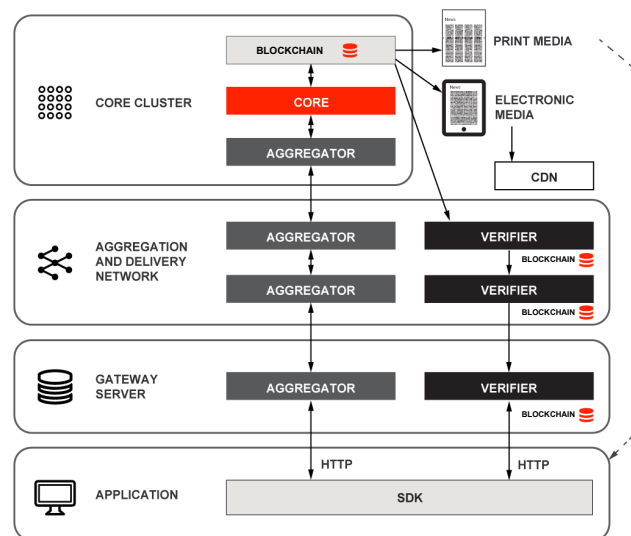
CORE CLUSTER

BLOCKCHAIN

CORE

AGGREGATOR

PRINT MEDIA

ELECTRONIC MEDIA

CDN

AGGREGATION AND DELIVERY NETWORK

AGGREGATOR

AGGREGATOR

VERIFIER

BLOCKCHAIN

VERIFIER

BLOCKCHAIN

GATEWAY SERVER

AGGREGATOR

VERIFIER

BLOCKCHAIN

HTTP

HTTP

APPLICATION

SDK